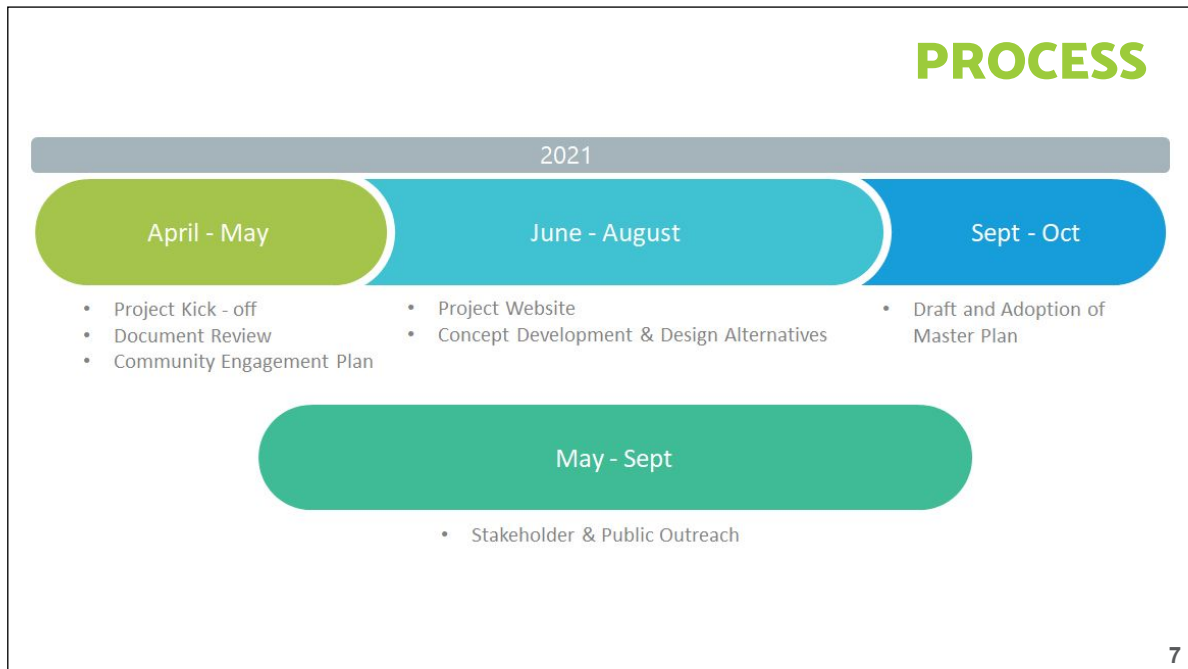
PROCESS

2021

April - May

- Project Kick - off
- Document Review
- Community Engagement Plan

June - August

- Project Website
- Concept Development & Design Alternatives

Sept - Oct

- Draft and Adoption of Master Plan

May - Sept

- Stakeholder & Public Outreach

7